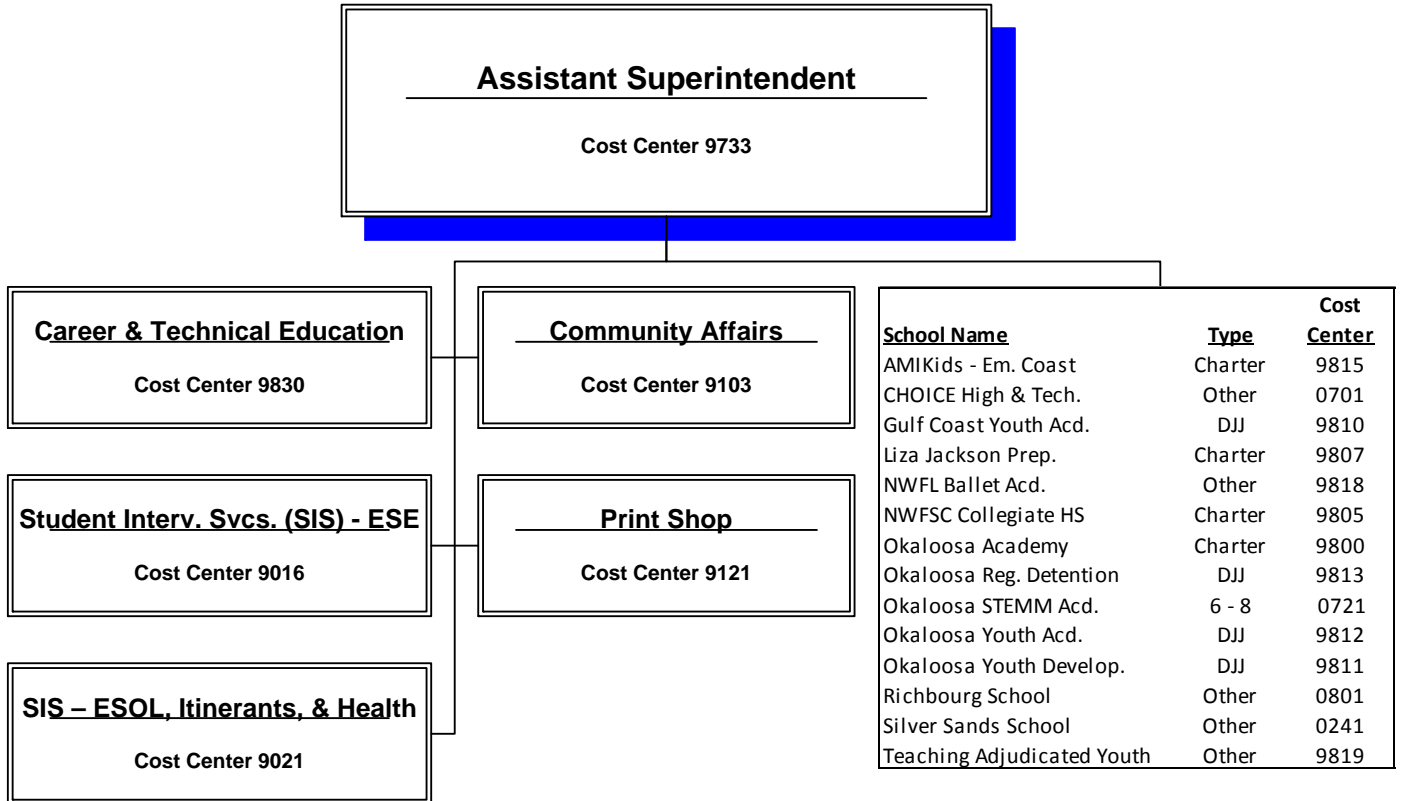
Assistant Superintendent

Cost Center 9733

Career & Technical Education

Cost Center 9830

Community Affairs

Cost Center 9103

Student Interv. Svcs. (SIS) - ESE

Cost Center 9016

Print Shop

Cost Center 9121

SIS – ESOL, Itinerants, & Health

Cost Center 9021

| School Name | Type | Cost Center |
|---|---|---|
| AMIKids - Em. Coast | Charter | 9815 |
| CHOICE High & Tech. | Other | 0701 |
| Gulf Coast Youth Acd. | DJJ | 9810 |
| Liza Jackson Prep. | Charter | 9807 |
| NWFL Ballet Acd. | Other | 9818 |
| NWFSC Collegiate HS | Charter | 9805 |
| Okaloosa Academy | Charter | 9800 |
| Okaloosa Reg. Detention | DJJ | 9813 |
| Okaloosa STEMM Acd. | 6 - 8 | 0721 |
| Okaloosa Youth Acd. | DJJ | 9812 |
| Okaloosa Youth Develop. | DJJ | 9811 |
| Richbourg School | Other | 0801 |
| Silver Sands School | Other | 0241 |
| Teaching Adjudicated Youth | Other | 9819 |